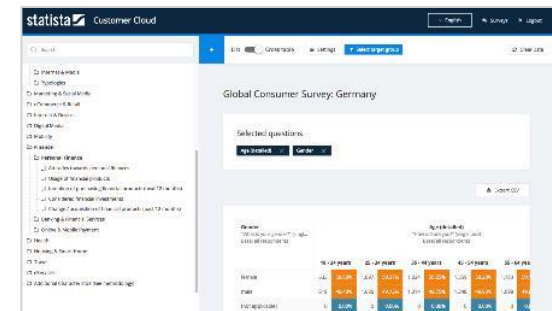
statista Customer Cloud

English Surveys Logout

Search

Marketing & Media
Typologies
Marketing & Social Media
eCommerce & Retail
Internet & Devices
Digital Media
Mobility
Finance
Personal Finance
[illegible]
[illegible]
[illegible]
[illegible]
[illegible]
Banking & Financial Services
Online & Mobile Payment
Health
Housing & Household
Travel
Lifestyle
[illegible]

Crosstable Settings Select target group Clear data

Global Consumer Survey: Germany

Selected questions

Age (detailed) × Gender ×

Export CSV

Gender
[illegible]

Age (detailed)
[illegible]

| | 18 - 24 years | 25 - 34 years | 35 - 44 years | 45 - 54 years | |
|---|---|---|---|---|---|
| Female | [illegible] | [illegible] | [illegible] | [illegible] | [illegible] |
| Male | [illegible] | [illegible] | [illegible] | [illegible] | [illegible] |
| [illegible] | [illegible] | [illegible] | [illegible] | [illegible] | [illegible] |